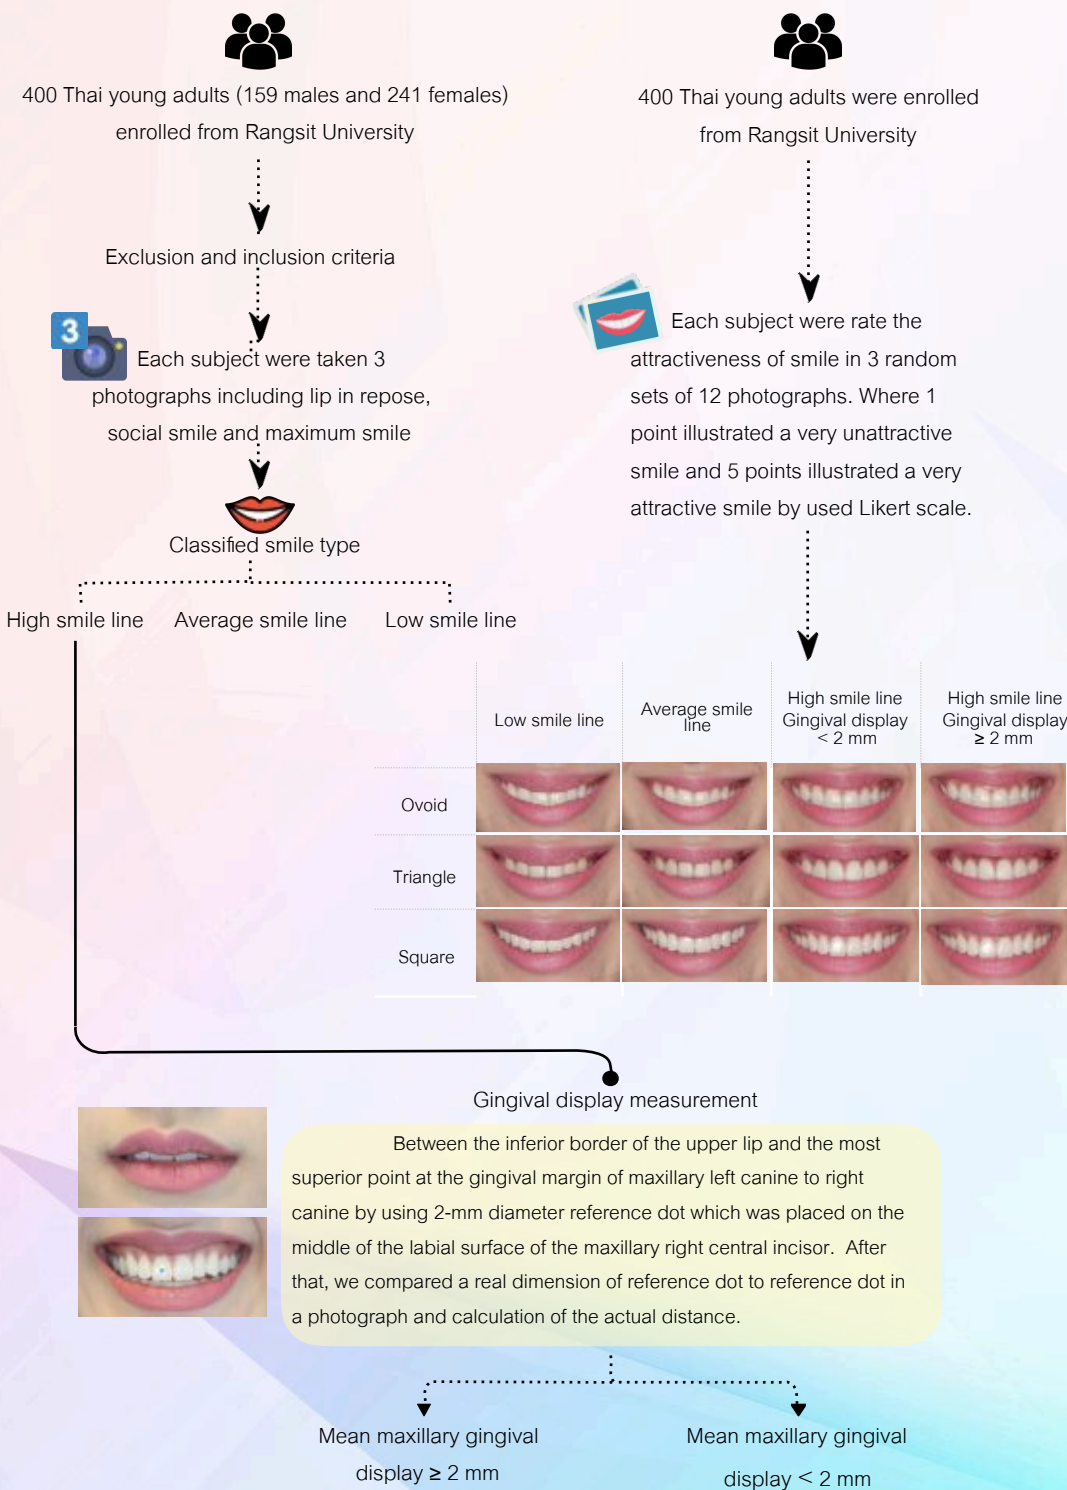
400 Thai young adults (159 males and 241 females) enrolled from Rangsit University

Exclusion and inclusion criteria

3

Each subject were taken 3 photographs including lip in repose, social smile and maximum smile

Classified smile type

High smile line

Average smile line

Low smile line

400 Thai young adults were enrolled from Rangsit University

Each subject were rate the attractiveness of smile in 3 random sets of 12 photographs. Where 1 point illustrated a very unattractive smile and 5 points illustrated a very attractive smile by used Likert scale.

| | Low smile line | Average smile line | High smile line Gingival display < 2 mm | High smile line Gingival display ≥ 2 mm |
|---|---|---|---|---|
| Ovoid | | | | |
| Triangle | | | | |
| Square | | | | |

Gingival display measurement

Between the inferior border of the upper lip and the most superior point at the gingival margin of maxillary left canine to right canine by using 2-mm diameter reference dot which was placed on the middle of the labial surface of the maxillary right central incisor. After that, we compared a real dimension of reference dot to reference dot in a photograph and calculation of the actual distance.

Mean maxillary gingival display ≥ 2 mm

Mean maxillary gingival display < 2 mm